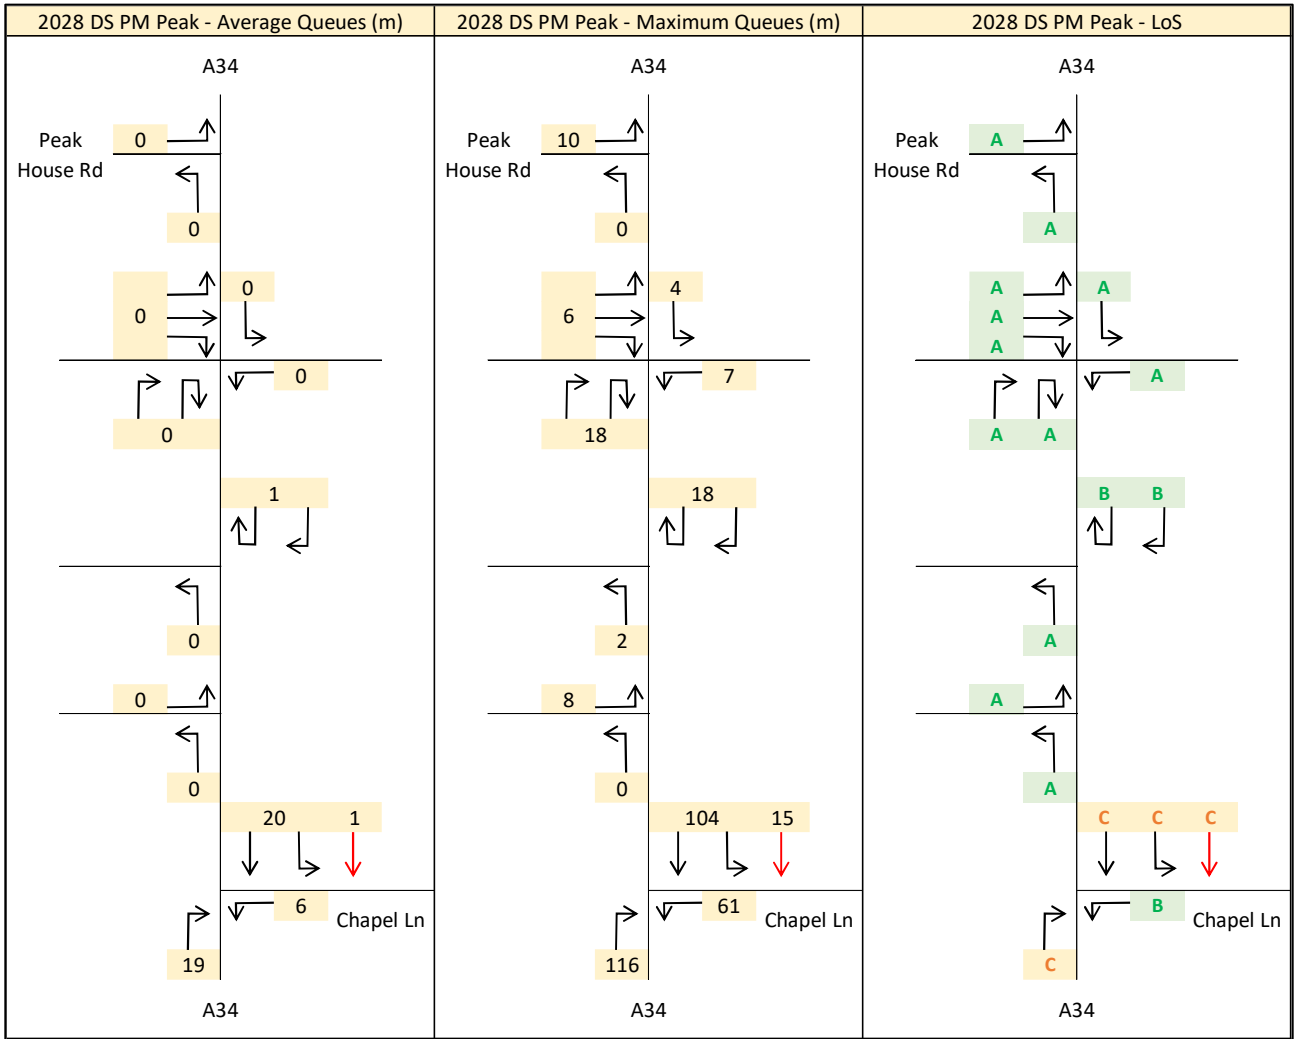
2028 DS PM Peak - Average Queues (m)

A34

Peak House Rd

0

0

0

0

0

0

1

0

0

0

20 1

6

Chapel Ln

19

A34

2028 DS PM Peak - Maximum Queues (m)

A34

Peak House Rd

10

0

6

4

7

18

18

2

8

0

104 15

61

Chapel Ln

116

A34

2028 DS PM Peak - LoS

A34

Peak House Rd

A

A

A A A

A

A

A A

B B

A

A

A

C C C

B

Chapel Ln

C

A34